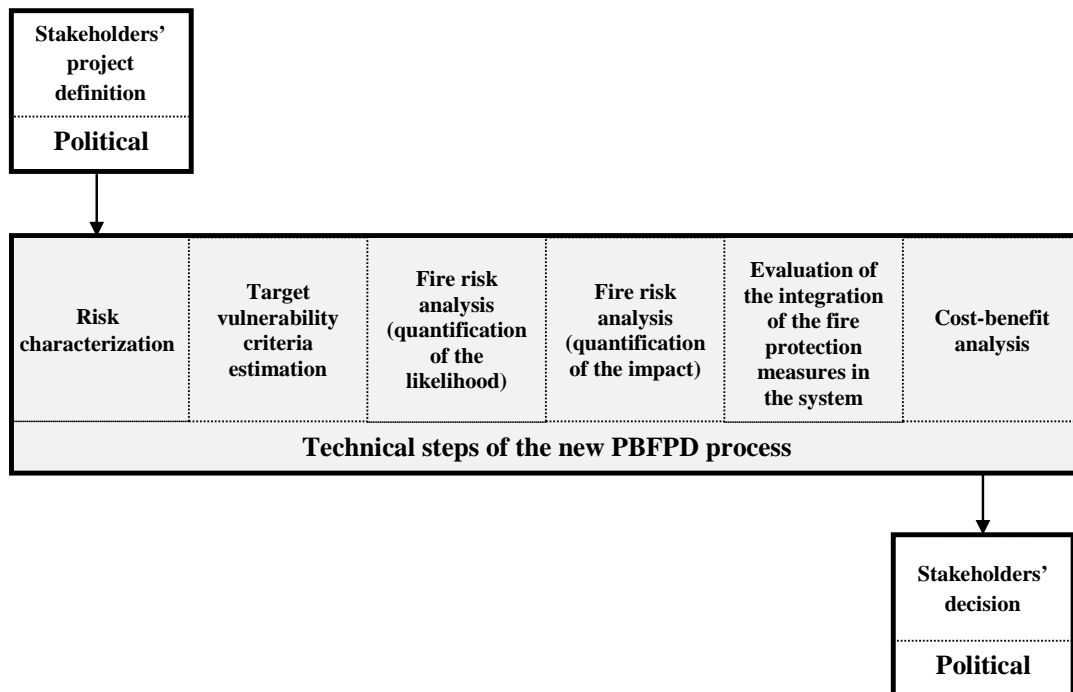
Stakeholders' project definition

Political

Risk characterization

Target vulnerability criteria estimation

Fire risk analysis (quantification of the likelihood)

Fire risk analysis (quantification of the impact)

Evaluation of the integration of the fire protection measures in the system

Cost-benefit analysis

Technical steps of the new PBFPD process

Stakeholders' decision

Political